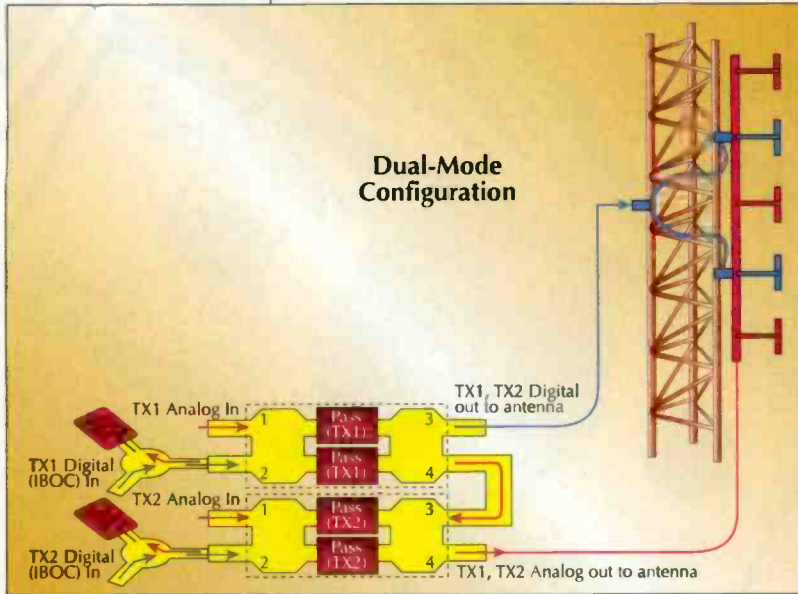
Dual-Mode Configuration

TX1 Analog In

TX1 Digital (IBOC) In

TX2 Analog In

TX2 Digital (IBOC) In

1

2

1

2

Pass (TX1)

Pass (TX1)

Pass (TX2)

Pass (TX2)

3

4

3

4

TX1, TX2 Digital out to antenna

TX1, TX2 Analog out to antenna